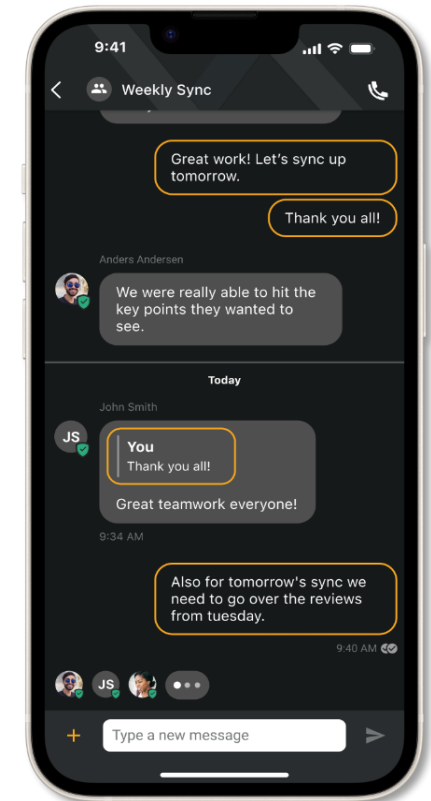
9:41

Weekly Sync

Great work! Let's sync up tomorrow.

Thank you all!

Anders Andersen

We were really able to hit the key points they wanted to see.

Today

John Smith

JS

You
Thank you all!

Great teamwork everyone!

9:34 AM

Also for tomorrow's sync we need to go over the reviews from tuesday.

9:40 AM

JS

+

Type a new message